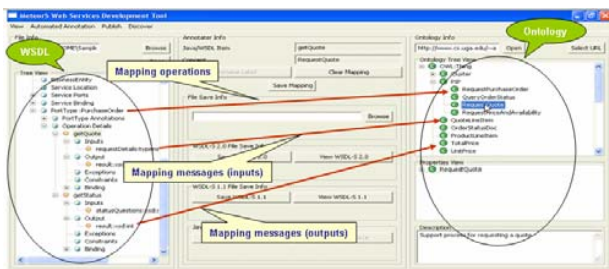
Meteor-S Web Services Development Tool
View Automated Annotation Publish Discover

WSDL
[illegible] Browse
Tree View
BusinessEntity
Service Location
Service Ports
Service Binding
PortType :PurchaseOrder
PortType Annotations
Operation Details
getQuote
Inputs
requestDetails:typens
Output
result:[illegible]
Exceptions
Constraints
Binding
getStatus
Inputs
statusQuestions:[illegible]
Output
result:xsd:int
Exceptions
Constraints
Binding

Annotator Info
Java/WSDL Item getQuote
Concept RequestQuote
Annotate Label Clear Mapping
Save Mapping

Mapping operations

File Save Info
Browse

WSDL-S 2.0 File Save Info
Save WSDL-S 2.0 View WSDL-S 2.0

Mapping messages (inputs)

WSDL-S 1.1 File Save Info
Save WSDL-S 1.1 View WSDL-S 1.1

Mapping messages (outputs)

Ontology Info
http://www.cs.uga.edu/~a Open Select URL

Ontology
Ontology Tree View
OWL:Thing
Quoter
RIP
RequestPurchaseOrder
QueryOrderStatus
RequestQuote
RequestPriceAndAvailability
QuoteLineItem
OrderStatusDoc
ProductLineItem
TotalPrice
UnitPrice

Properties View
RequestQuote

Description
Support process for requesting a quote